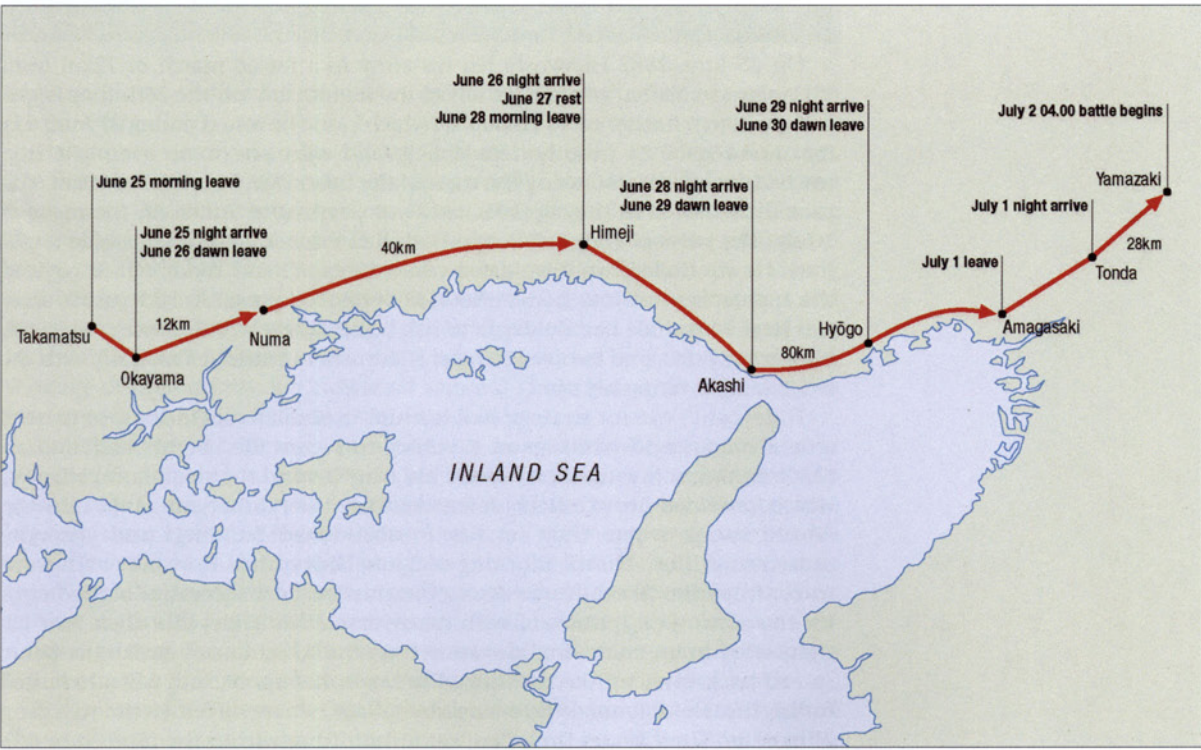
June 25 morning leave

June 25 night arrive
June 26 dawn leave

Takamatsu

Okayama

12km

Numa

40km

June 26 night arrive
June 27 rest
June 28 morning leave

Himeji

June 28 night arrive
June 29 dawn leave

Akashi

80km

June 29 night arrive
June 30 dawn leave

Hyōgo

July 1 leave

Amagasaki

July 1 night arrive

Tonda

28km

July 2 04.00 battle begins

Yamazaki

INLAND SEA